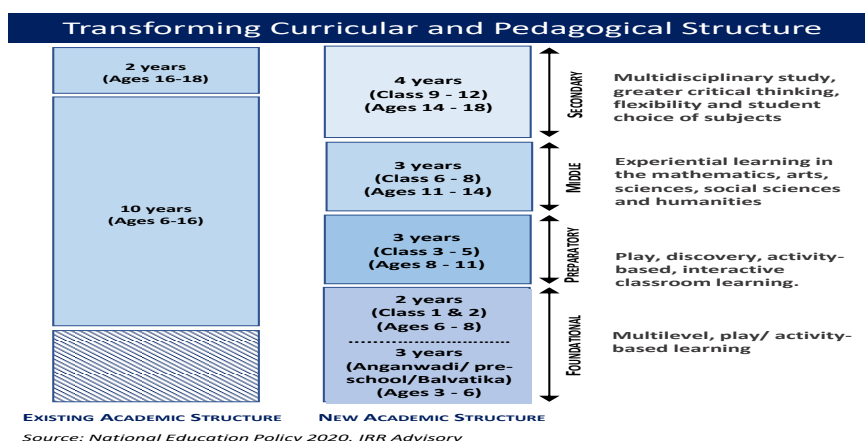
Transforming Curricular and Pedagogical Structure

2 years
(Ages 16-18)

10 years
(Ages 6-16)

4 years
(Class 9 - 12)
(Ages 14 - 18)

Secondary

Multidisciplinary study, greater critical thinking, flexibility and student choice of subjects

3 years
(Class 6 - 8)
(Ages 11 - 14)

Middle

Experiential learning in the mathematics, arts, sciences, social sciences and humanities

3 years
(Class 3 - 5)
(Ages 8 - 11)

Preparatory

Play, discovery, activity-based, interactive classroom learning.

2 years
(Class 1 & 2)
(Ages 6 - 8)

3 years
(Anganwadi/ pre-school/Balvatika)
(Ages 3 - 6)

Foundational

Multilevel, play/ activity-based learning

Existing Academic Structure

New Academic Structure

Source: National Education Policy 2020, IRR Advisory